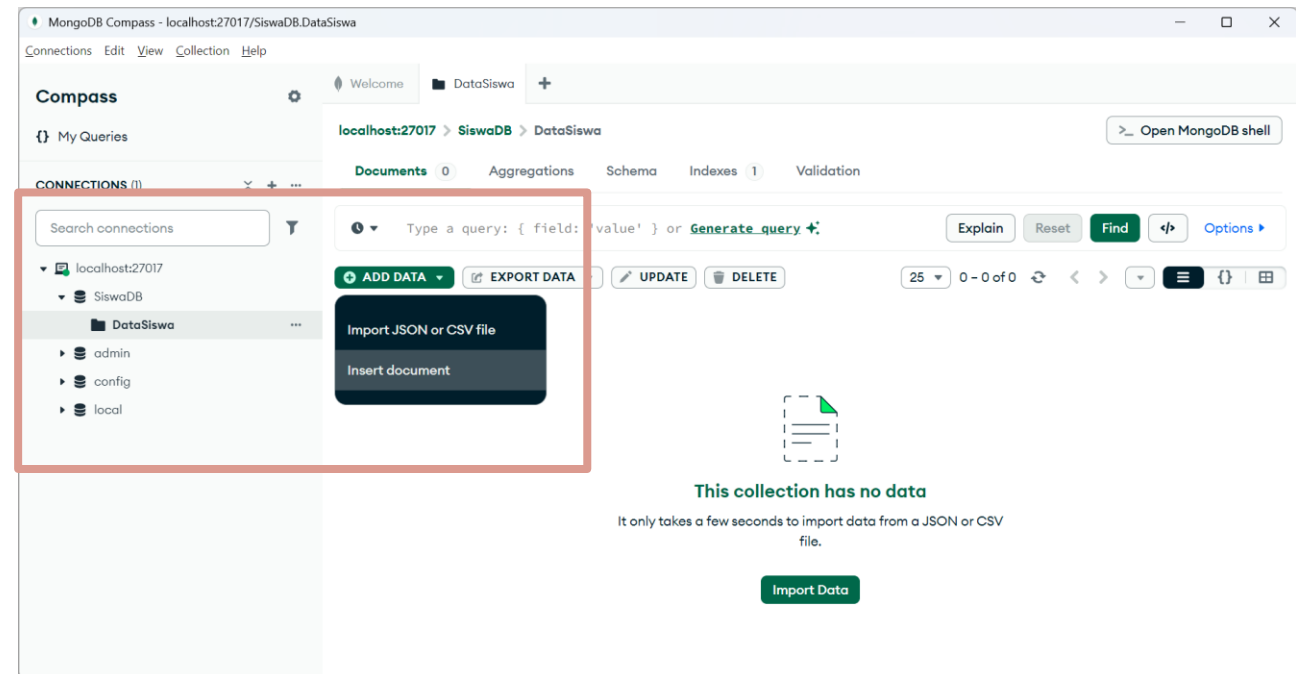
MongoDB Compass - localhost:27017/SiswaDB.DataSiswa

Connections Edit View Collection Help

Compass

{} My Queries

CONNECTIONS (1)

Search connections

localhost:27017

SiswaDB

DataSiswa

admin

config

local

Welcome

DataSiswa

+

localhost:27017 > SiswaDB > DataSiswa

>_ Open MongoDB shell

Documents 0 Aggregations Schema Indexes 1 Validation

Type a query: { field: 'value' } or Generate query

Explain Reset Find Options

ADD DATA EXPORT DATA UPDATE DELETE

25 0 – 0 of 0

Import JSON or CSV file

Insert document

This collection has no data

It only takes a few seconds to import data from a JSON or CSV file.

Import Data